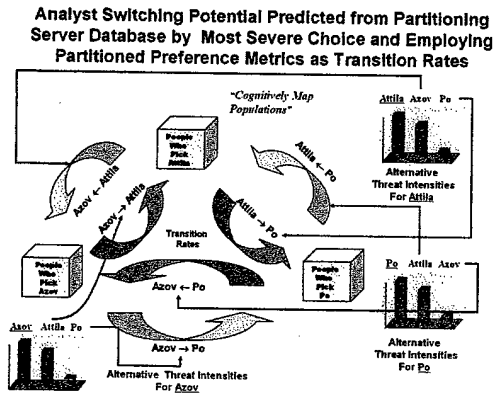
Analyst Switching Potential Predicted from Partitioning Server Database by Most Severe Choice and Employing Partitioned Preference Metrics as Transition Rates

"Cognitively Map Populations"

People Who Pick Attila

Attila Azov Po

Alternative Threat Intensities For Attila

Azov ← Attila

Azov → Attila

Attila ← Po

Attila → Po

Transition Rates

People Who Pick Azov

People Who Pick Po

Po Attila Azov

Azov ← Po

Azov → Po

Alternative Threat Intensities For Po

Azov Attila Po

Alternative Threat Intensities For Azov